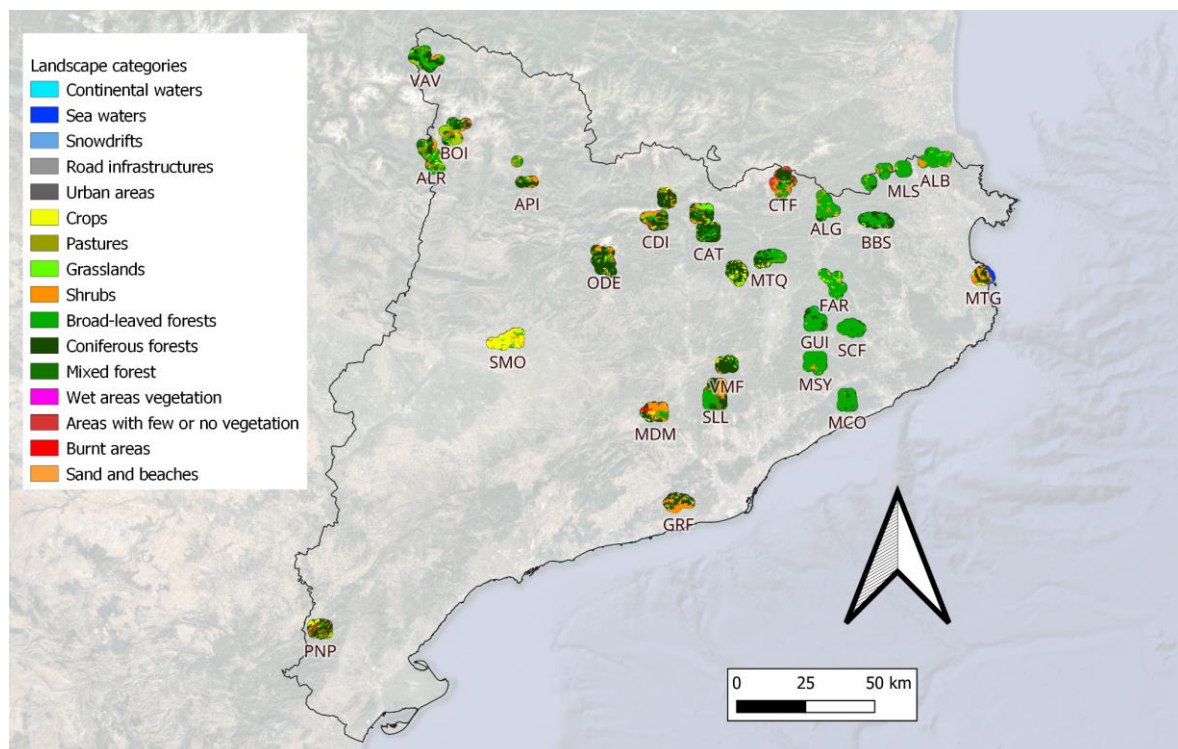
Landscape categories
Continental waters
Sea waters
Snowdrifts
Road infrastructures
Urban areas
Crops
Pastures
Grasslands
Shrubs
Broad-leaved forests
Coniferous forests
Mixed forest
Wet areas vegetation
Areas with few or no vegetation
Burnt areas
Sand and beaches

VAV
BOI
ALR
API
CDI
CAT
ODE
CTF
ALG
MLS
ALB
BBS
MTQ
FAR
MTG
GUI
SCF
SMO
VMF
MSY
SLL
MDM
MCO
GRF
PNP

0 25 50 km